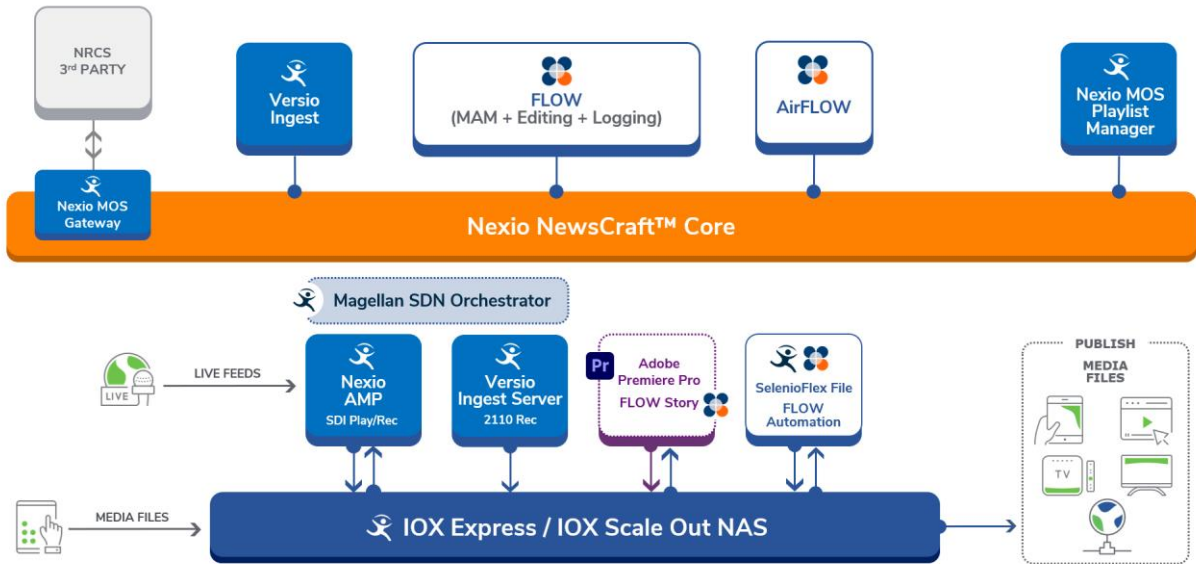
NRCS
3rd PARTY

Versio Ingest

FLOW
(MAM + Editing + Logging)

AirFLOW

Nexio MOS Playlist Manager

Nexio MOS Gateway

Nexio NewsCraft™ Core

Magellan SDN Orchestrator

LIVE

LIVE FEEDS

Nexio AMP
SDI Play/Rec

Versio Ingest Server
2110 Rec

Pr

Adobe Premiere Pro
FLOW Story

SelenioFlex File
FLOW Automation

PUBLISH

MEDIA FILES

TV

MEDIA FILES

IOX Express / IOX Scale Out NAS